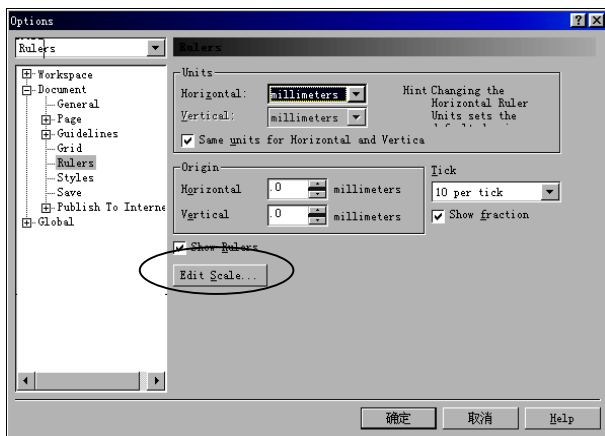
Options

Rulers

Workspace
Document
General
Page
Guidelines
Grid
Rulers
Styles
Save
Publish To Interne
Global

Rulers

Units
Horizontal: millimeters
Vertical: millimeters
Hint Changing the Horizontal Ruler Units sets the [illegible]
Same units for Horizontal and Vertica

Origin
Horizontal .0 millimeters
Vertical .0 millimeters

Tick
10 per tick
Show fraction

Show Rulers
Edit Scale...

确定 取消 Help